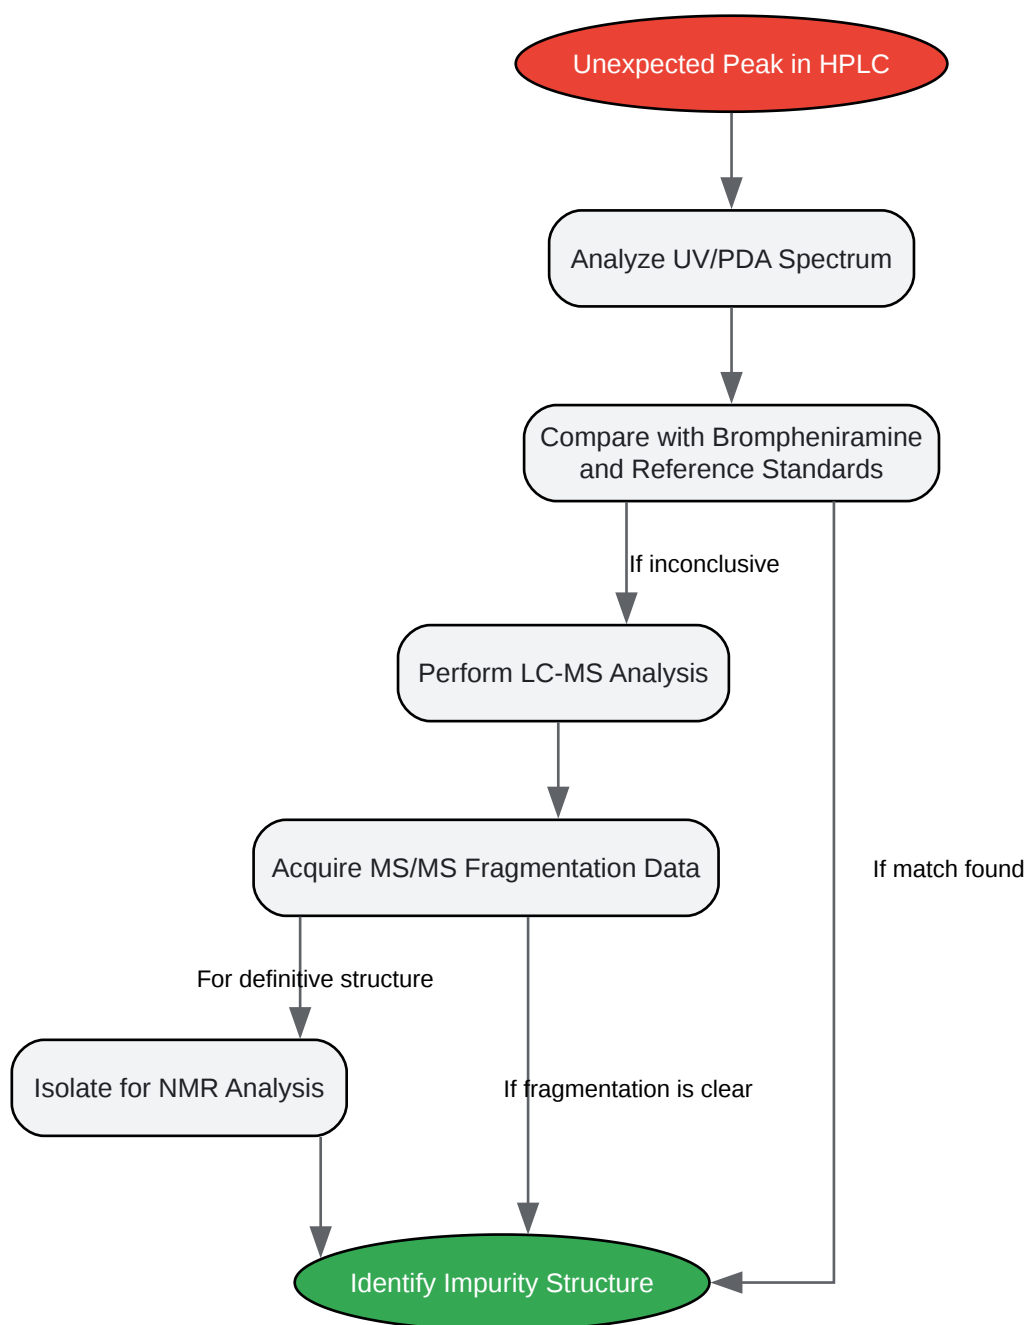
Unexpected Peak in HPLC

Analyze UV/PDA Spectrum

Compare with Brompheniramine and Reference Standards

If inconclusive

Perform LC-MS Analysis

Acquire MS/MS Fragmentation Data

If match found

For definitive structure

Isolate for NMR Analysis

If fragmentation is clear

Identify Impurity Structure